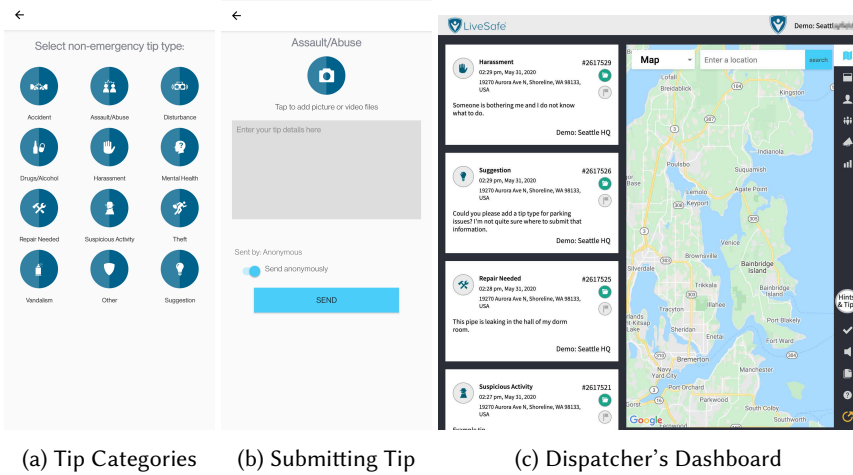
Select non-emergency tip type:

Accident
Assault/Abuse
Disturbance
Drugs/Alcohol
Harassment
Mental Health
Repair Needed
Suspicious Activity
Theft
Vandalism
Other
Suggestion

Assault/Abuse

Tap to add picture or video files

Enter your tip details here

Sent by: Anonymous

Send anonymously

SEND

LiveSafe

Demo: Seattl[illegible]

Harassment
#2617529
02:29 pm, May 31, 2020
19270 Aurora Ave N, Shoreline, WA 98133, USA
Someone is bothering me and I do not know what to do.
Demo: Seattle HQ

Suggestion
#2617526
02:29 pm, May 31, 2020
19270 Aurora Ave N, Shoreline, WA 98133, USA
Could you please add a tip type for parking issues? I'm not quite sure where to submit that information.
Demo: Seattle HQ

Repair Needed
#2617525
02:28 pm, May 31, 2020
19270 Aurora Ave N, Shoreline, WA 98133, USA
This pipe is leaking in the hall of my dorm room.
Demo: Seattle HQ

Suspicious Activity
#2617521
02:27 pm, May 31, 2020
19270 Aurora Ave N, Shoreline, WA 98133, USA
Example tip

Map
Enter a location
search

Breidablick
Kingston
Poulsbo
Indianola
Keyport
Silverdale
Venice
Brownsville
Bainbridge Island
Tracyton
Tekkala
Chico
Erlands Point-Kitsap Lake
Sheridan
Rolling Bay
Bremerton
Port Orchard
Parkwood
South Colby
Google

Hints & Tips

(a) Tip Categories
(b) Submitting Tip
(c) Dispatcher's Dashboard